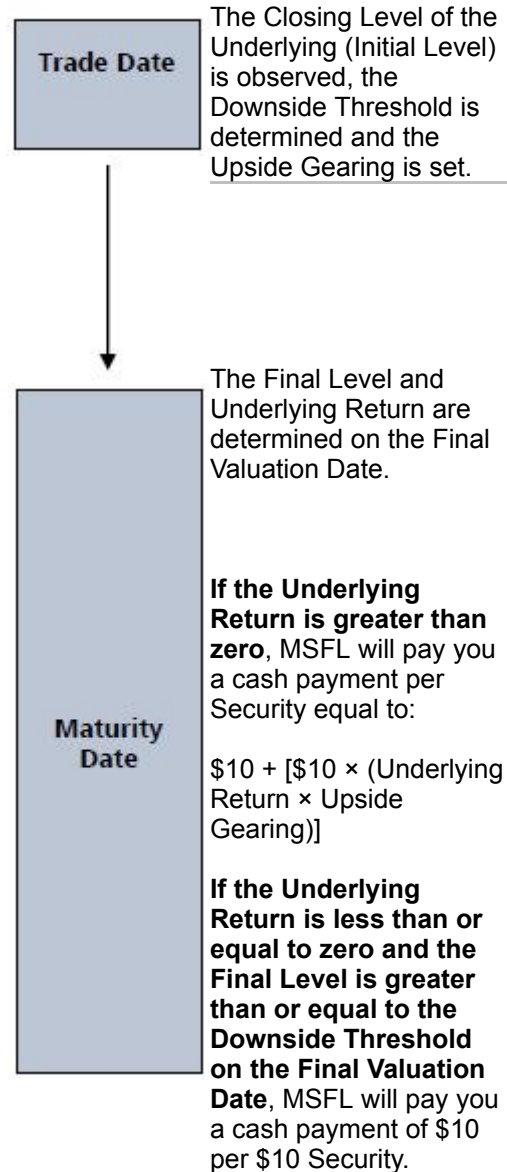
Trade Date

The Closing Level of the Underlying (Initial Level) is observed, the Downside Threshold is determined and the Upside Gearing is set.

Maturity Date

The Final Level and Underlying Return are determined on the Final Valuation Date.

**If the Underlying Return is greater than zero**, MSFL will pay you a cash payment per Security equal to:

\$10 + [\$10 × (Underlying Return × Upside Gearing)]

**If the Underlying Return is less than or equal to zero and the Final Level is greater than or equal to the Downside Threshold on the Final Valuation Date**, MSFL will pay you a cash payment of \$10 per \$10 Security.